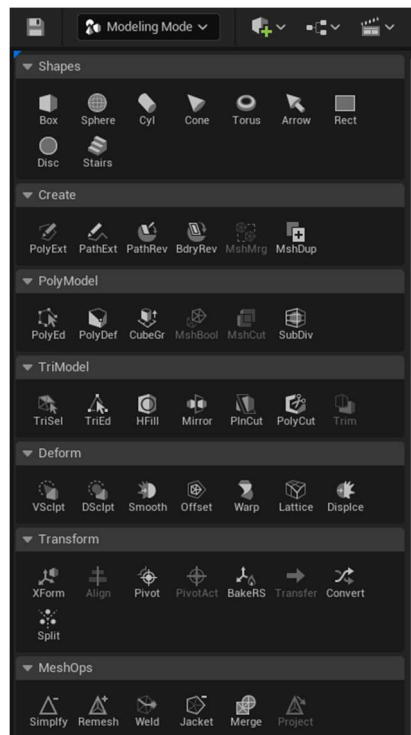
Modeling Mode

Shapes

Box Sphere Cyl Cone Torus Arrow Rect Disc Stairs

Create

PolyExt PathExt PathRev BdryRev MshMrg MshDup

PolyModel

PolyEd PolyDef CubeGr MshBool MshCut SubDiv

TriModel

TriSel TriEd HFill Mirror PlnCut PolyCut Trim

Deform

VSclpt DSclpt Smooth Offset Warp Lattice Displce

Transform

XForm Align Pivot PivotAct BakeRS Transfer Convert Split

MeshOps

Simplfy Remesh Weld Jacket Merge Project